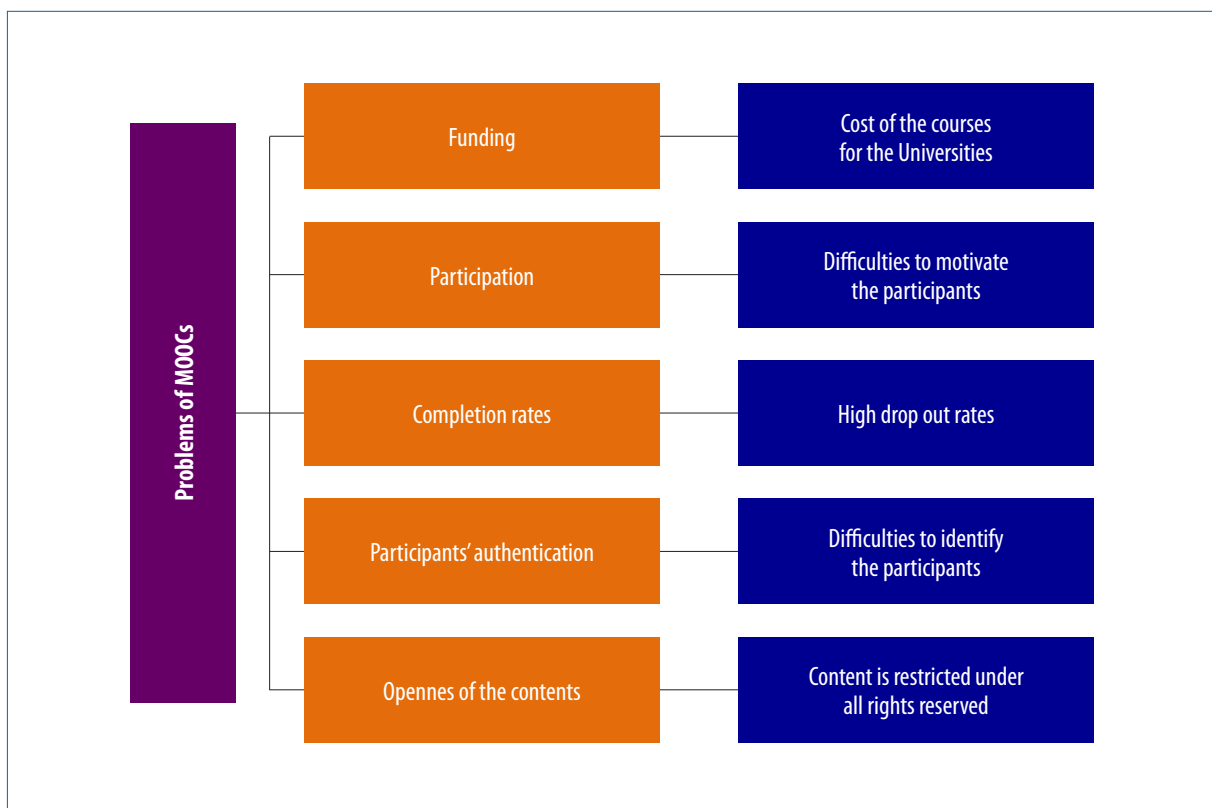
Problems of MOOCs

Funding

Cost of the courses for the Universities

Participation

Difficulties to motivate the participants

Completion rates

High drop out rates

Participants' authentication

Difficulties to identify the participants

Opennes of the contents

Content is restricted under all rights reserved